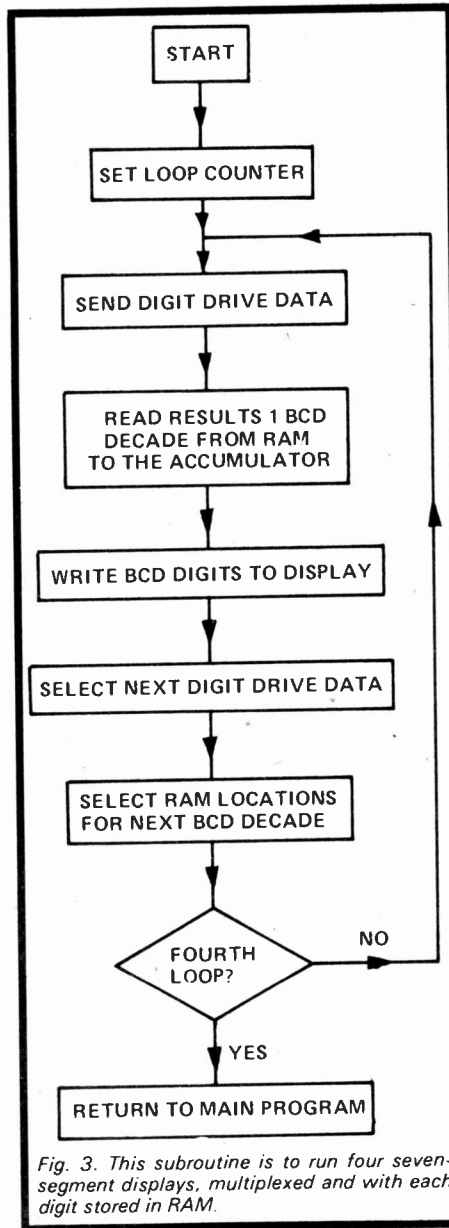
START

SET LOOP COUNTER

SEND DIGIT DRIVE DATA

READ RESULTS 1 BCD DECADE FROM RAM TO THE ACCUMULATOR

WRITE BCD DIGITS TO DISPLAY

SELECT NEXT DIGIT DRIVE DATA

SELECT RAM LOCATIONS FOR NEXT BCD DECADE

FOURTH LOOP?

NO

YES

RETURN TO MAIN PROGRAM

Fig. 3. This subroutine is to run four seven-segment displays, multiplexed and with each digit stored in RAM.